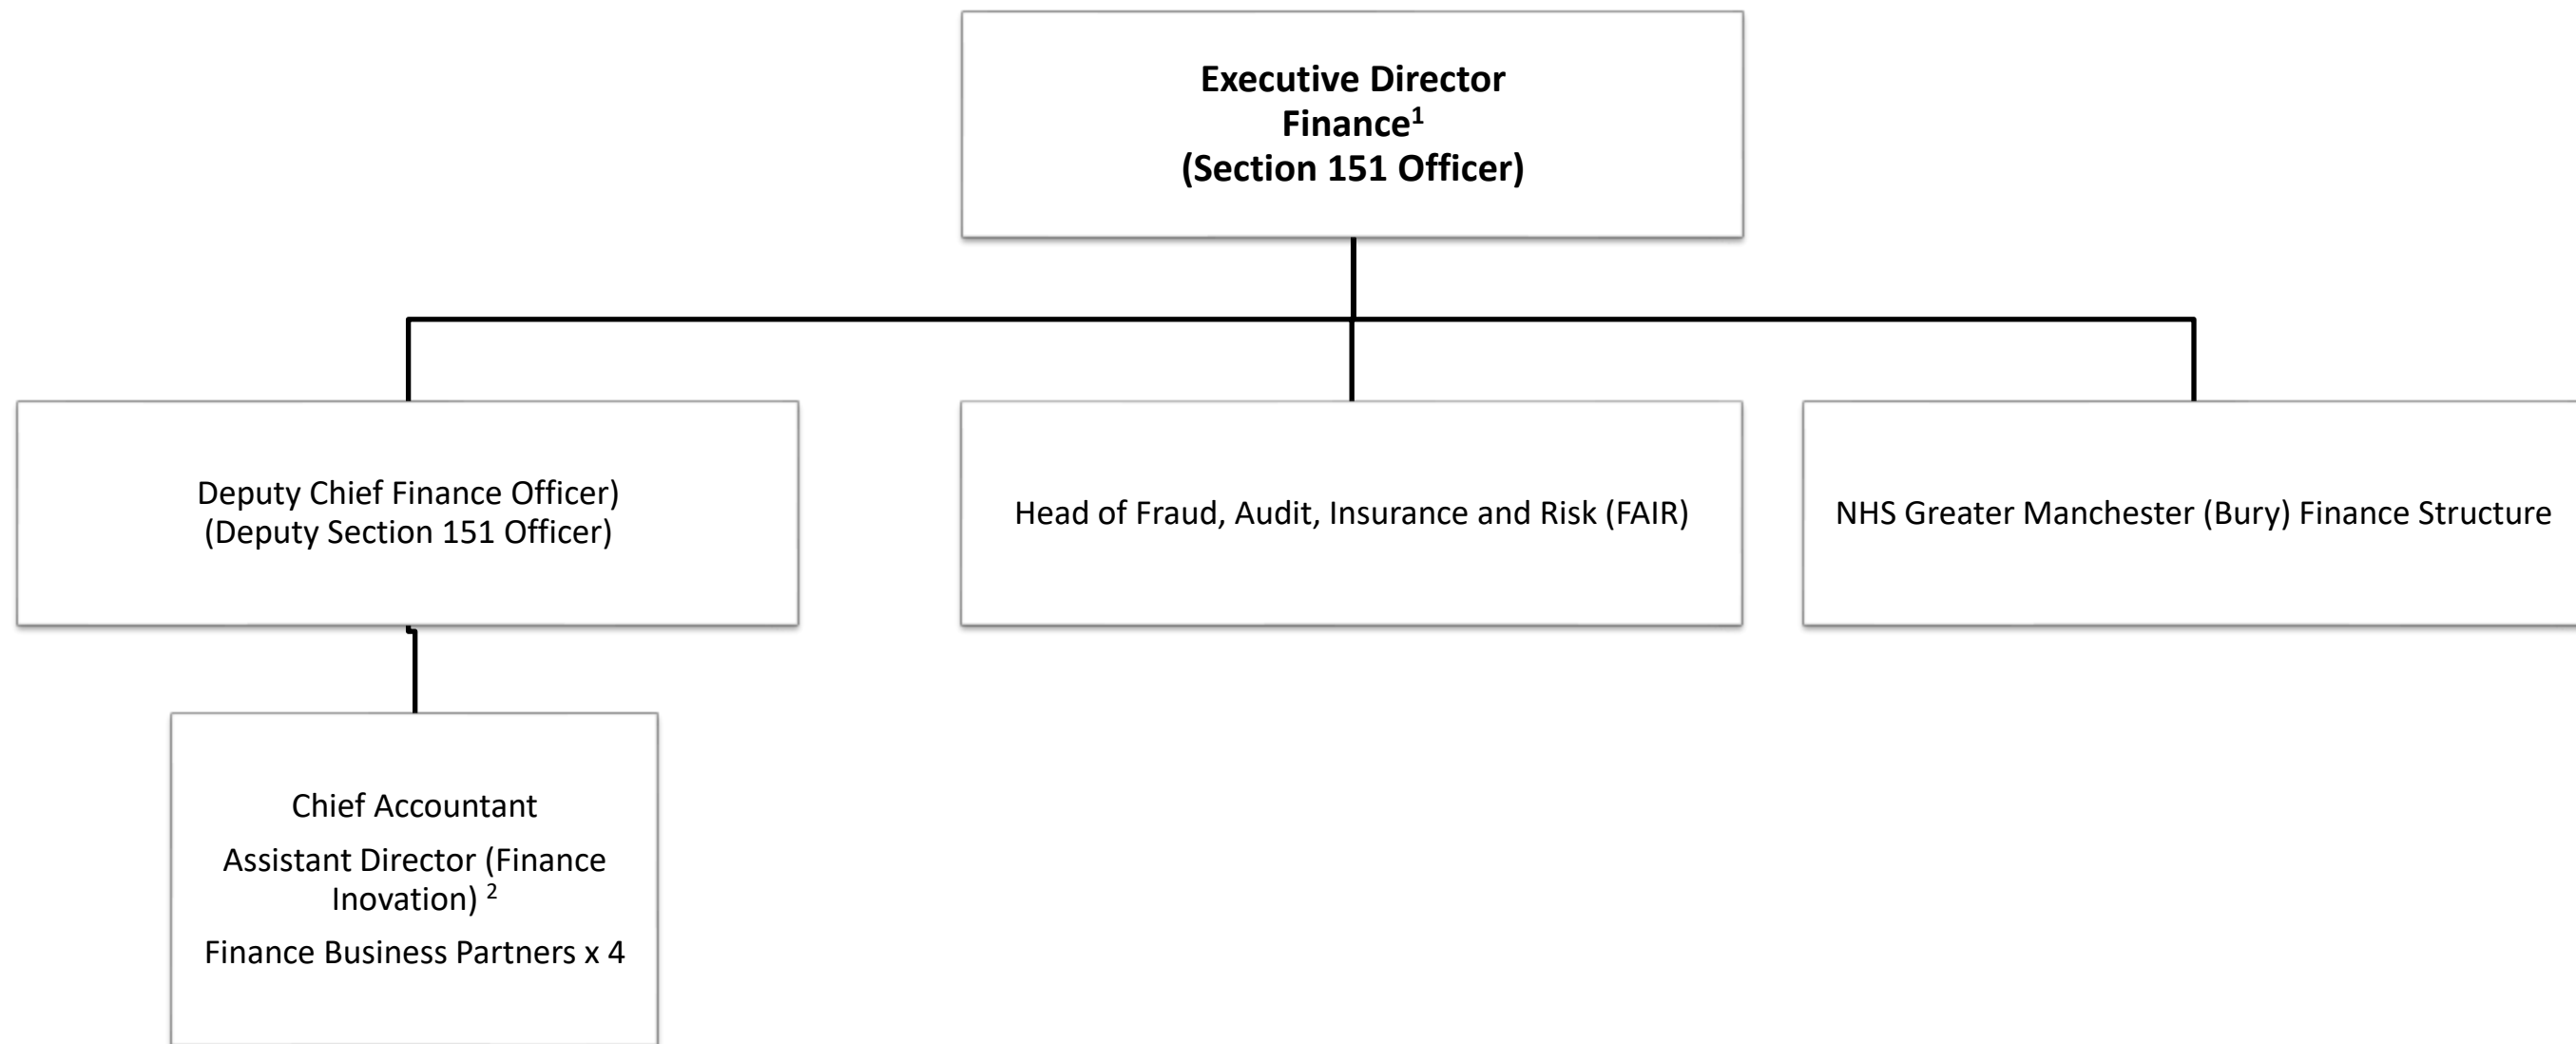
**Executive Director Finance$^1$ (Section 151 Officer)**

Deputy Chief Finance Officer) (Deputy Section 151 Officer)

Head of Fraud, Audit, Insurance and Risk (FAIR)

NHS Greater Manchester (Bury) Finance Structure

Chief Accountant

Assistant Director (Finance Inovation) $^2$

Finance Business Partners x 4